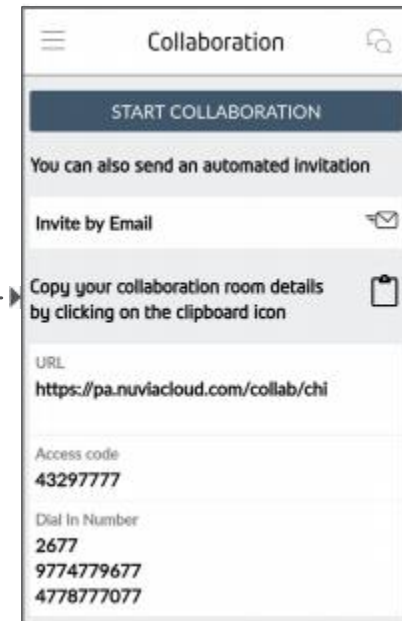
Collaboration

START COLLABORATION

You can also send an automated invitation

Invite by Email

Copy your collaboration room details by clicking on the clipboard icon

URL
https://pa.nuviacloud.com/collab/chi

Access code
43297777

Dial In Number
2677
9774779677
4778777077